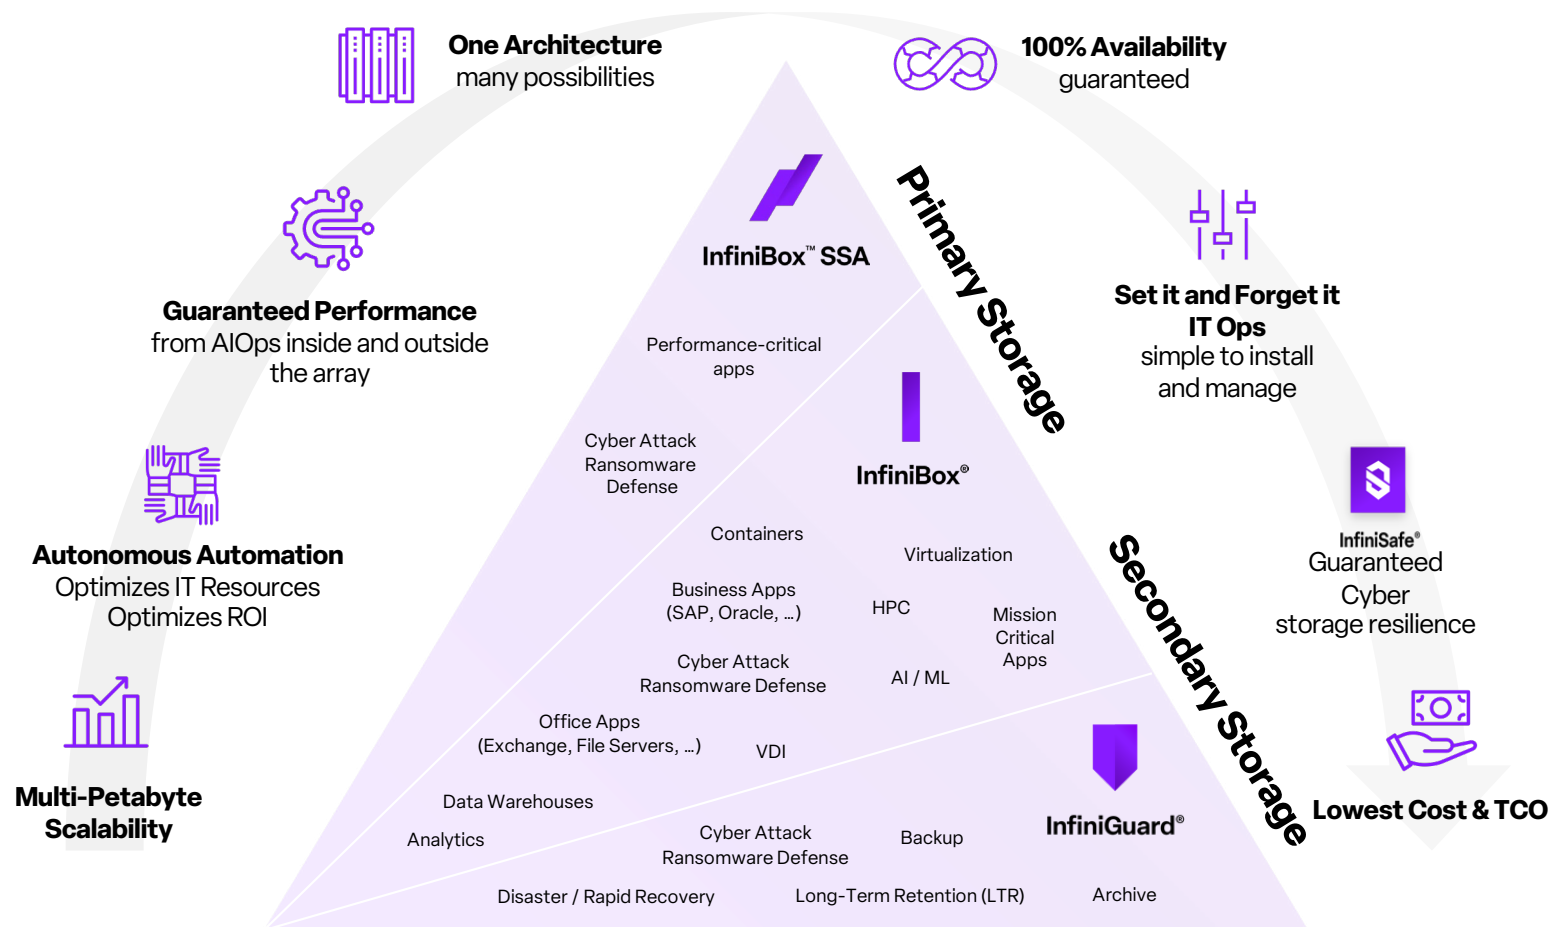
One Architecture
many possibilities

100% Availability
guaranteed

Guaranteed Performance
from AIOps inside and outside the array

Set it and Forget it
IT Ops
simple to install and manage

Autonomous Automation
Optimizes IT Resources
Optimizes ROI

InfiniSafe®
Guaranteed
Cyber
storage resilience

Multi-Petabyte
Scalability

Lowest Cost & TCO

Primary Storage

Secondary Storage

InfiniBox™ SSA

Performance-critical apps

Cyber Attack
Ransomware
Defense

InfiniBox®

Containers

Virtualization

Business Apps
(SAP, Oracle, ...)

HPC

Mission
Critical
Apps

Cyber Attack
Ransomware Defense

AI / ML

Office Apps
(Exchange, File Servers, ...)

VDI

InfiniGuard®

Data Warehouses

Analytics

Cyber Attack
Ransomware Defense

Backup

Disaster / Rapid Recovery

Long-Term Retention (LTR)

Archive